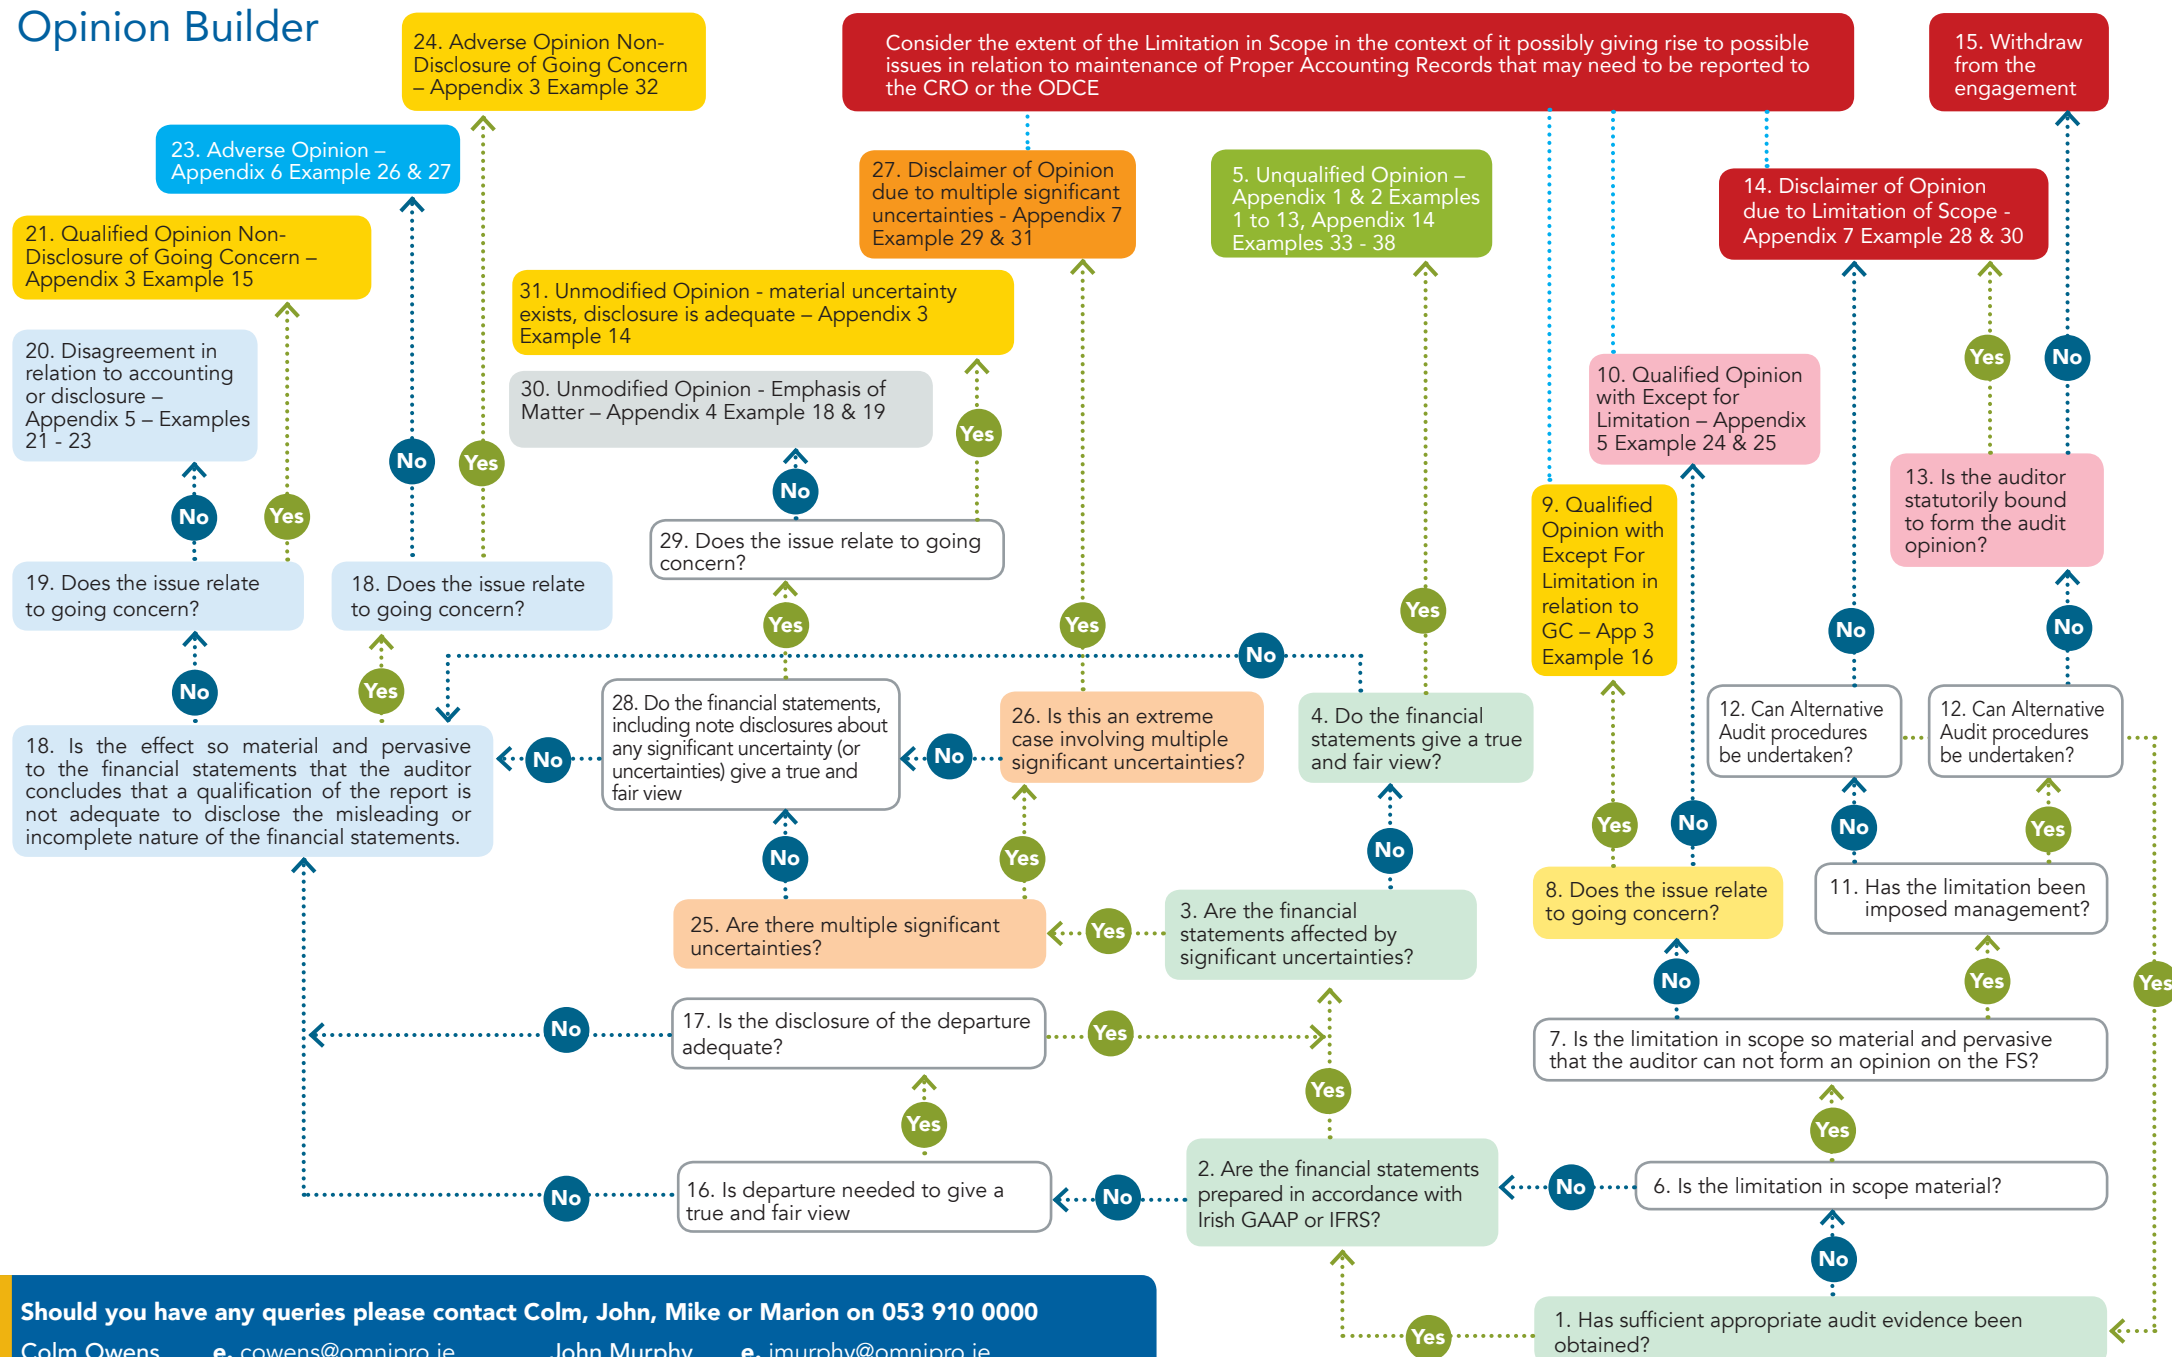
Opinion Builder

24. Adverse Opinion Non-Disclosure of Going Concern – Appendix 3 Example 32

Consider the extent of the Limitation in Scope in the context of it possibly giving rise to possible issues in relation to maintenance of Proper Accounting Records that may need to be reported to the CRO or the ODCE

15. Withdraw from the engagement

23. Adverse Opinion – Appendix 6 Example 26 & 27

27. Disclaimer of Opinion due to multiple significant uncertainties - Appendix 7 Example 29 & 31

5. Unqualified Opinion – Appendix 1 & 2 Examples 1 to 13, Appendix 14 Examples 33 - 38

14. Disclaimer of Opinion due to Limitation of Scope - Appendix 7 Example 28 & 30

21. Qualified Opinion Non-Disclosure of Going Concern – Appendix 3 Example 15

31. Unmodified Opinion - material uncertainty exists, disclosure is adequate – Appendix 3 Example 14

20. Disagreement in relation to accounting or disclosure – Appendix 5 – Examples 21 - 23

30. Unmodified Opinion - Emphasis of Matter – Appendix 4 Example 18 & 19

10. Qualified Opinion with Except for Limitation – Appendix 5 Example 24 & 25

Yes

No

No

Yes

Yes

No

9. Qualified Opinion with Except For Limitation in relation to GC – App 3 Example 16

13. Is the auditor statutorily bound to form the audit opinion?

No

Yes

29. Does the issue relate to going concern?

19. Does the issue relate to going concern?

18. Does the issue relate to going concern?

Yes

Yes

Yes

No

No

No

Yes

No

Yes

12. Can Alternative Audit procedures be undertaken?

12. Can Alternative Audit procedures be undertaken?

18. Is the effect so material and pervasive to the financial statements that the auditor concludes that a qualification of the report is not adequate to disclose the misleading or incomplete nature of the financial statements.

No

28. Do the financial statements, including note disclosures about any significant uncertainty (or uncertainties) give a true and fair view

No

26. Is this an extreme case involving multiple significant uncertainties?

4. Do the financial statements give a true and fair view?

No

Yes

Yes

No

No

Yes

No

8. Does the issue relate to going concern?

11. Has the limitation been imposed management?

25. Are there multiple significant uncertainties?

Yes

3. Are the financial statements affected by significant uncertainties?

No

Yes

Yes

No

17. Is the disclosure of the departure adequate?

Yes

7. Is the limitation in scope so material and pervasive that the auditor can not form an opinion on the FS?

Yes

Yes

Yes

No

16. Is departure needed to give a true and fair view

No

2. Are the financial statements prepared in accordance with Irish GAAP or IFRS?

No

6. Is the limitation in scope material?

No

Yes

1. Has sufficient appropriate audit evidence been obtained?

Should you have any queries please contact Colm, John, Mike or Marion on 053 910 0000

Colm Owens e. cowens@omnipro.ie John Murphy e. jmurphy@omnipro.ie